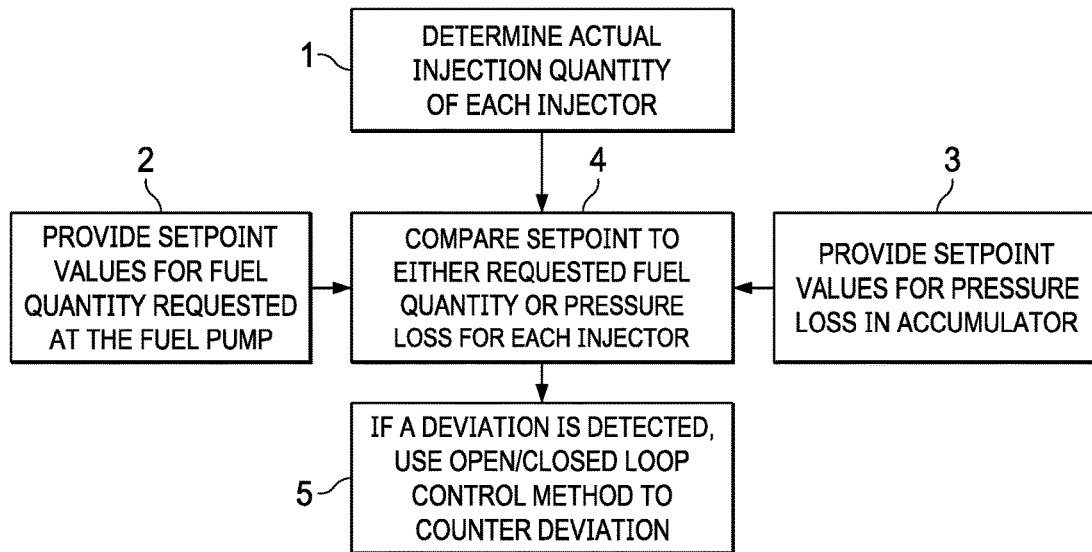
1
DETERMINE ACTUAL INJECTION QUANTITY OF EACH INJECTOR

2
PROVIDE SETPOINT VALUES FOR FUEL QUANTITY REQUESTED AT THE FUEL PUMP

4
COMPARE SETPOINT TO EITHER REQUESTED FUEL QUANTITY OR PRESSURE LOSS FOR EACH INJECTOR

3
PROVIDE SETPOINT VALUES FOR PRESSURE LOSS IN ACCUMULATOR

5
IF A DEVIATION IS DETECTED, USE OPEN/CLOSED LOOP CONTROL METHOD TO COUNTER DEVIATION